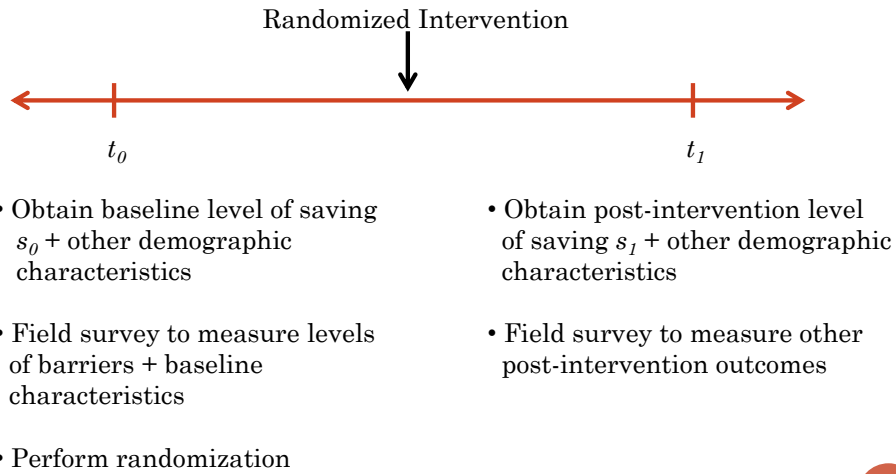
Randomized Intervention

$t_0$

$t_1$

• Obtain baseline level of saving $s_0$ + other demographic characteristics

• Field survey to measure levels of barriers + baseline characteristics

• Perform randomization

• Obtain post-intervention level of saving $s_1$ + other demographic characteristics

• Field survey to measure other post-intervention outcomes